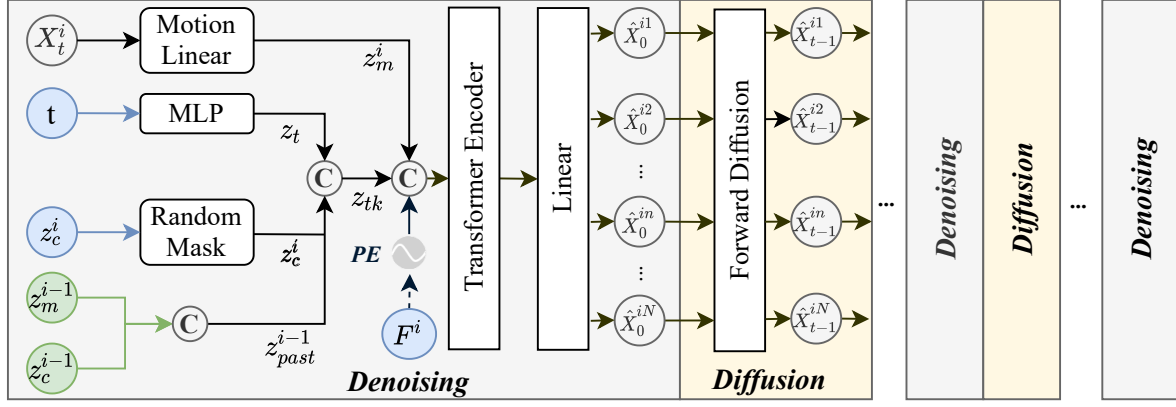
$X_t^i$

Motion Linear

$z_m^i$

t

MLP

$z_t$

C

$z_{tk}$

C

Random Mask

$z_c^i$

$z_c^i$

$z_m^{i-1}$

$z_c^{i-1}$

C

$z_{past}^{i-1}$

PE

$F^i$

Transformer Encoder

Linear

$\hat{X}_0^{i1}$

$\hat{X}_0^{i2}$

⋮

$\hat{X}_0^{in}$

⋮

$\hat{X}_0^{iN}$

Forward Diffusion

$\hat{X}_{t-1}^{i1}$

$\hat{X}_{t-1}^{i2}$

$\hat{X}_{t-1}^{in}$

$\hat{X}_{t-1}^{iN}$

Denoising

Diffusion

...

Denoising

Diffusion

...

Denoising